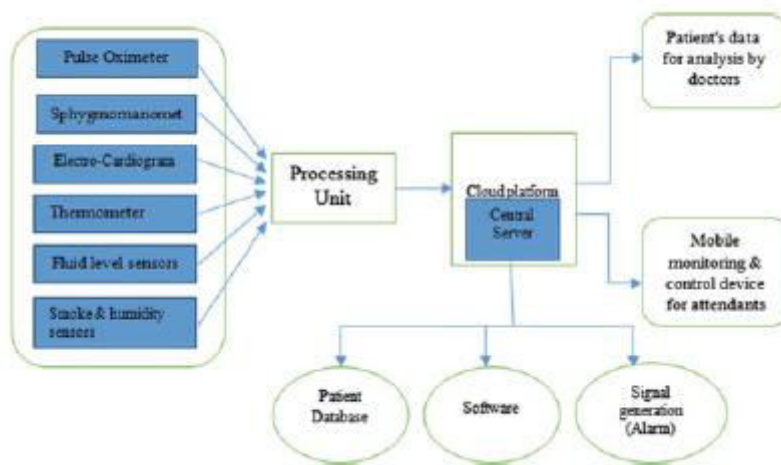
Pulse Oximeter

Sphygmomanomet

Electro-Cardiogram

Thermometer

Fluid level sensors

Smoke & humidity sensors

Processing Unit

Cloud platform

Central Server

Patient's data for analysis by doctors

Mobile monitoring & control device for attendants

Patient Database

Software

Signal generation (Alarm)